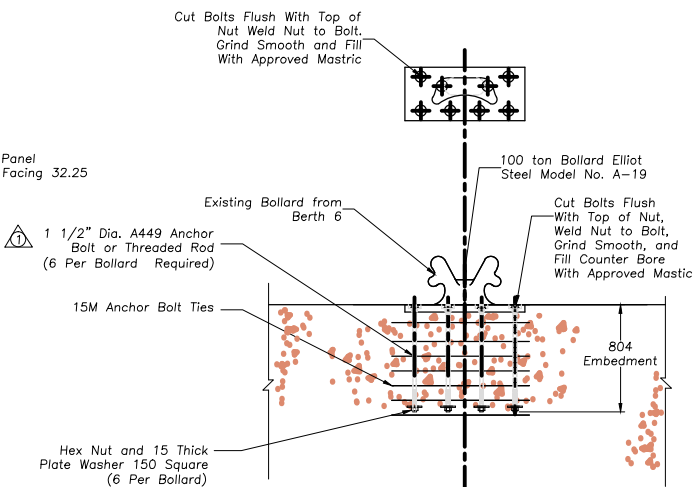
Cut Bolts Flush With Top of Nut Weld Nut to Bolt. Grind Smooth and Fill With Approved Mastric

Panel Facing 32.25

100 ton Bollard Elliot Steel Model No. A-19

Existing Bollard from Berth 6

Cut Bolts Flush With Top of Nut, Weld Nut to Bolt, Grind Smooth, and Fill Counter Bore With Approved Mastic

1

1 1/2" Dia. A449 Anchor Bolt or Threaded Rod (6 Per Bollard Required)

15M Anchor Bolt Ties

804 Embedment

Hex Nut and 15 Thick Plate Washer 150 Square (6 Per Bollard)